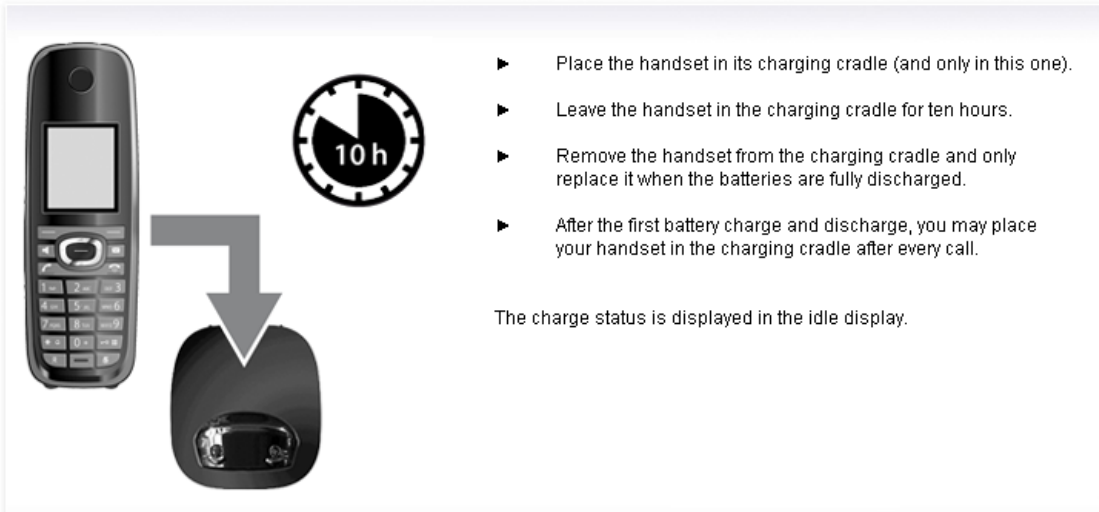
10 h

▶ Place the handset in its charging cradle (and only in this one).

▶ Leave the handset in the charging cradle for ten hours.

▶ Remove the handset from the charging cradle and only replace it when the batteries are fully discharged.

▶ After the first battery charge and discharge, you may place your handset in the charging cradle after every call.

The charge status is displayed in the idle display.